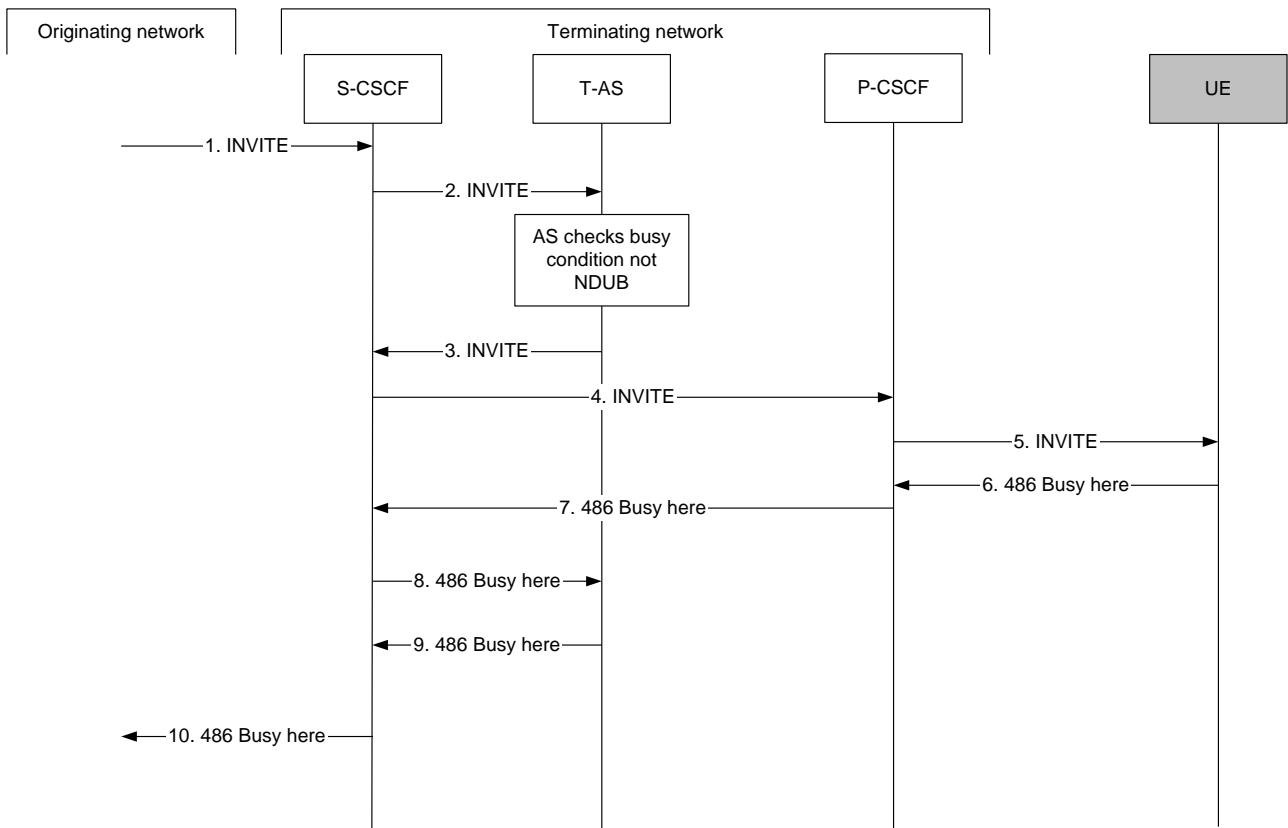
Originating network

Terminating network

S-CSCF

T-AS

P-CSCF

UE

1. INVITE

2. INVITE

AS checks busy condition not NDUB

3. INVITE

4. INVITE

5. INVITE

6. 486 Busy here

7. 486 Busy here

8. 486 Busy here

9. 486 Busy here

10. 486 Busy here